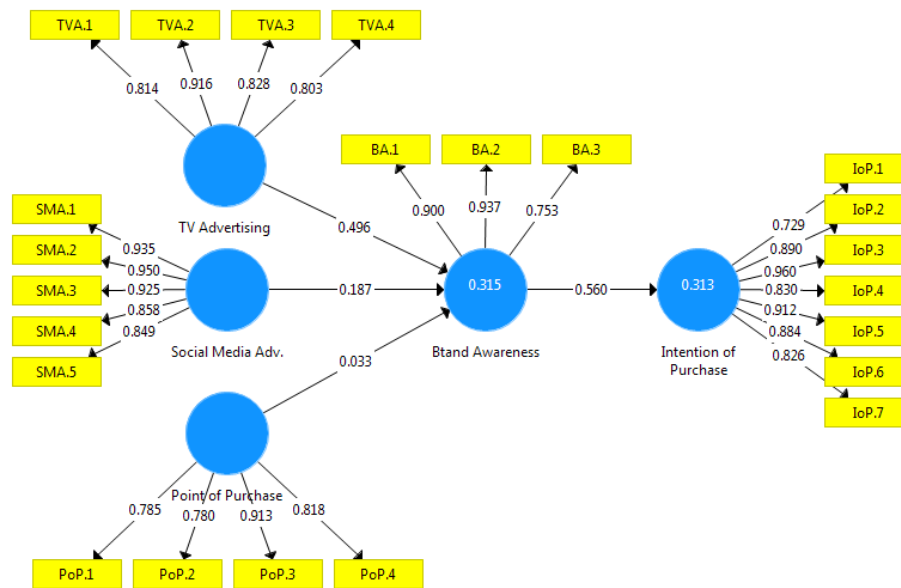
TVA.1
TVA.2
TVA.3
TVA.4
0.814
0.916
0.828
0.803
TV Advertising
BA.1
BA.2
BA.3
0.900
0.937
0.753
SMA.1
SMA.2
SMA.3
SMA.4
SMA.5
0.935
0.950
0.925
0.858
0.849
Social Media Adv.
0.496
0.187
0.033
0.315
Btand Awareness
0.560
0.313
Intention of Purchase
IoP.1
IoP.2
IoP.3
IoP.4
IoP.5
IoP.6
IoP.7
0.729
0.890
0.960
0.830
0.912
0.884
0.826
Point of Purchase
0.785
0.780
0.913
0.818
PoP.1
PoP.2
PoP.3
PoP.4